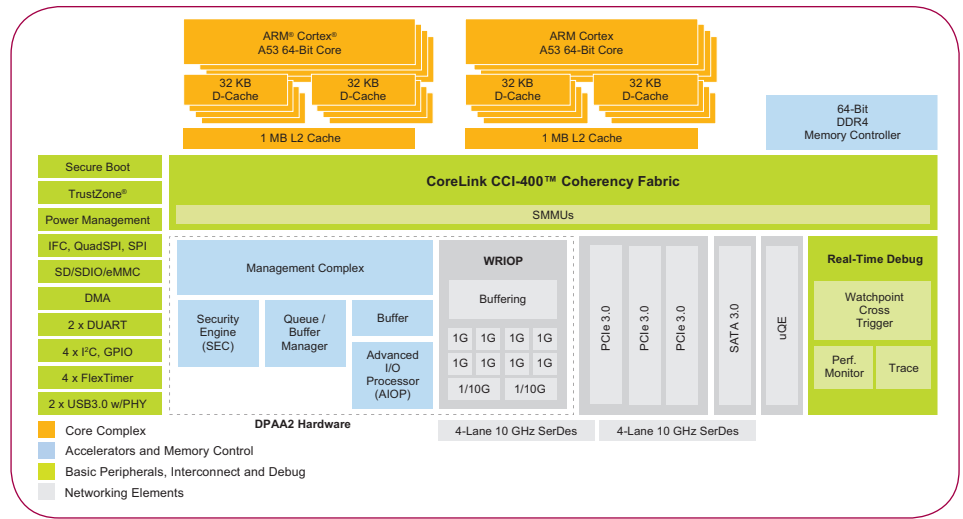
ARM® Cortex® A53 64-Bit Core

32 KB D-Cache

32 KB D-Cache

1 MB L2 Cache

ARM Cortex A53 64-Bit Core

32 KB D-Cache

32 KB D-Cache

1 MB L2 Cache

64-Bit DDR4 Memory Controller

Secure Boot

TrustZone®

Power Management

IFC, QuadSPI, SPI

SD/SDIO/eMMC

DMA

2 x DUART

4 x I²C, GPIO

4 x FlexTimer

2 x USB3.0 w/PHY

CoreLink CCI-400™ Coherency Fabric

SMMUs

Management Complex

Security Engine (SEC)

Queue / Buffer Manager

Buffer

Advanced I/O Processor (AIOP)

DPAA2 Hardware

WRIOP

Buffering

| 1G | 1G | 1G | 1G |
|---|---|---|---|
| 1G | 1G | 1G | 1G |
| 1/10G | | 1/10G | |

PCIe 3.0

PCIe 3.0

PCIe 3.0

SATA 3.0

uQE

Real-Time Debug

Watchpoint Cross Trigger

Perf. Monitor

Trace

4-Lane 10 GHz SerDes

4-Lane 10 GHz SerDes

Core Complex

Accelerators and Memory Control

Basic Peripherals, Interconnect and Debug

Networking Elements